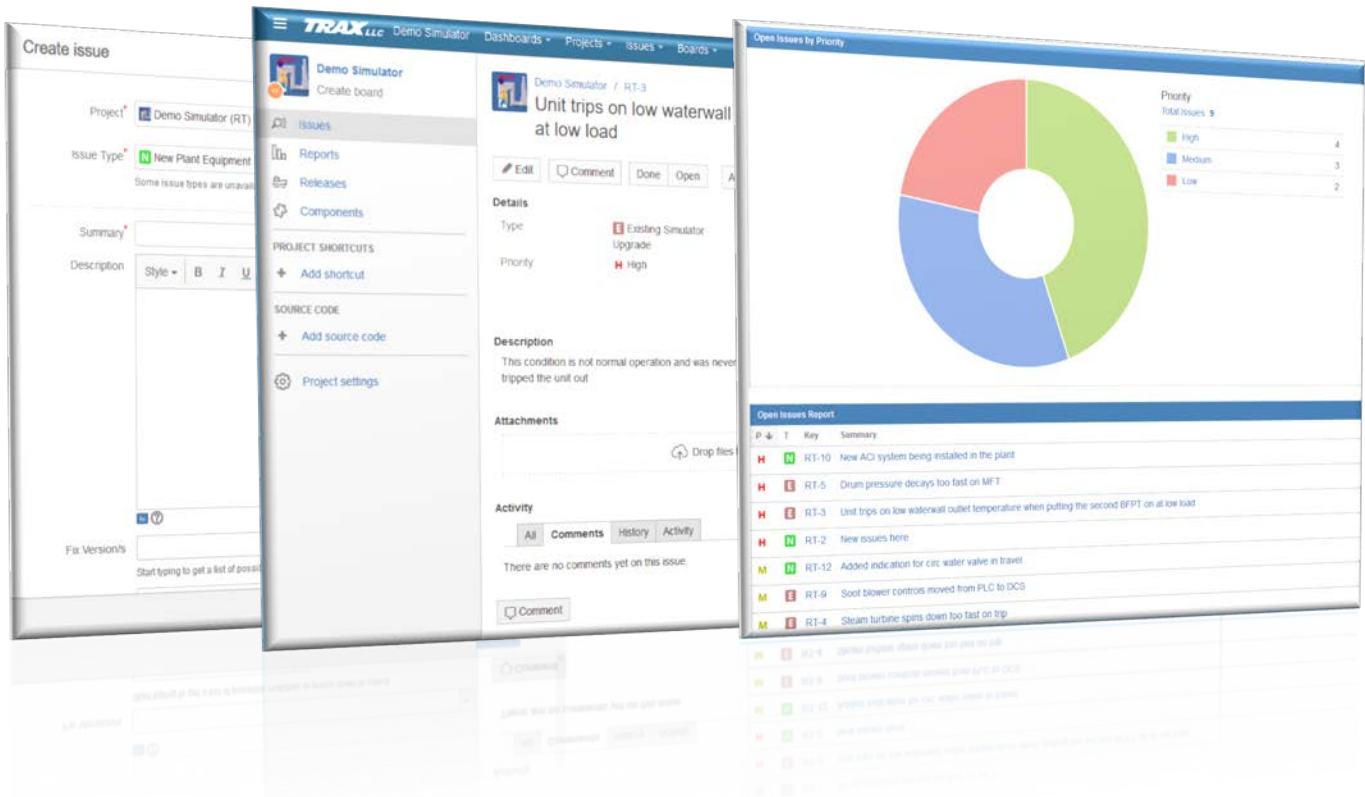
Create issue

Project* Demo Simulator (RT)

Issue Type* N New Plant Equipment

Some issue types are unavail

Summary*

Description

Style B I U

Fix Version/s

Start typing to get a list of possi

TRAX LLC Demo Simulator Dashboards Projects Issues Boards

Demo Simulator
Create board

Issues
Reports
Releases
Components

PROJECT SHORTCUTS
+ Add shortcut

SOURCE CODE
+ Add source code

Project settings

Demo Simulator / RT-3
Unit trips on low waterwall at low load

Edit Comment Done Open

Details
Type E Existing Simulator Upgrade
Priority H High

Description
This condition is not normal operation and was never tripped the unit out

Attachments
Drop files

Activity
All Comments History Activity
There are no comments yet on this issue.

Comment

Open Issues by Priority

Priority
Total Issues 9

| | |
|---|---|
| High | 4 |
| Medium | 3 |
| Low | 2 |

Open Issues Report

| P | T | Key | Summary |
|---|---|---|---|
| H | N | RT-10 | New ACI system being installed in the plant |
| H | E | RT-5 | Drum pressure decays too fast on MFT |
| H | E | RT-3 | Unit trips on low waterwall outlet temperature when putting the second BFPT on at low load |
| H | N | RT-2 | New issues here |
| M | N | RT-12 | Added indication for circ water valve in travel |
| M | E | RT-9 | Soot blower controls moved from PLC to DCS |
| M | E | RT-4 | Steam turbine spins down too fast on trip |